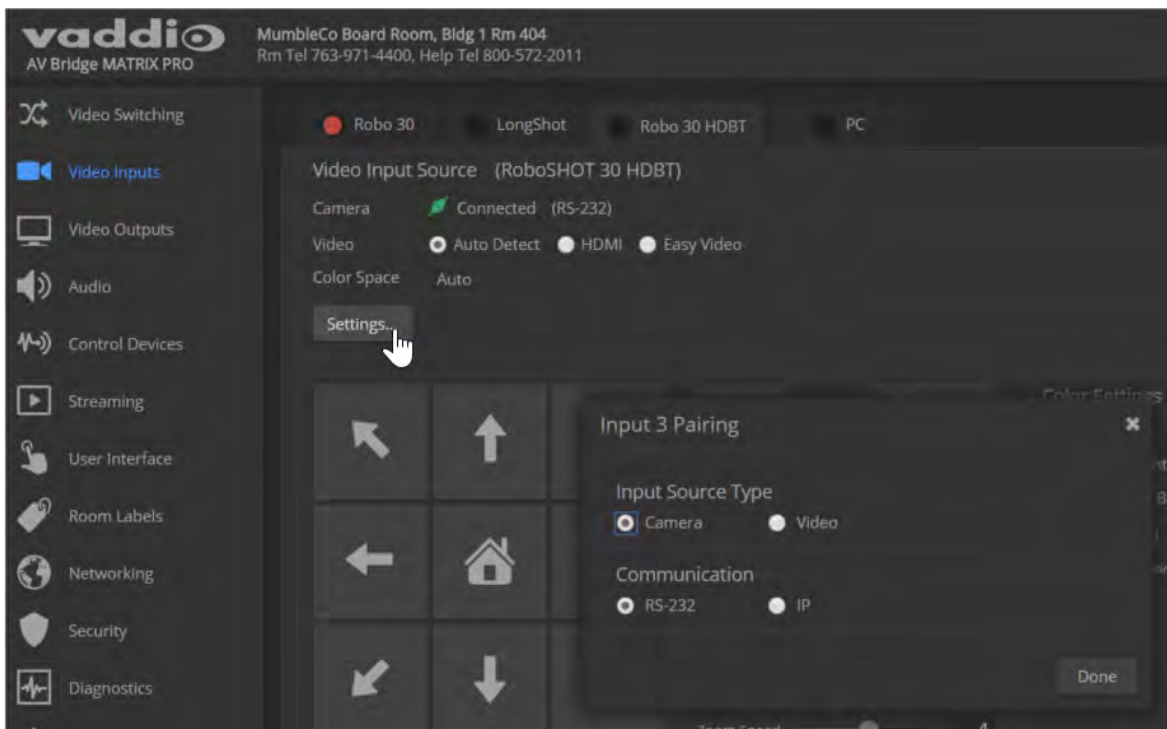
vaddio
AV Bridge MATRIX PRO

MumbleCo Board Room, Bldg 1 Rm 404
Rm Tel 763-971-4400, Help Tel 800-572-2011

Video Switching
Video Inputs
Video Outputs
Audio
Control Devices
Streaming
User Interface
Room Labels
Networking
Security
Diagnostics

Robo 30
LongShot
Robo 30 HDBT
PC

Video Input Source (RoboSHOT 30 HDBT)
Camera Connected (RS-232)
Video Auto Detect HDMI Easy Video
Color Space Auto
Settings...

Color Settings

Input 3 Pairing

Input Source Type
Camera Video

Communication
RS-232 IP

Done

Zoom Speed 4